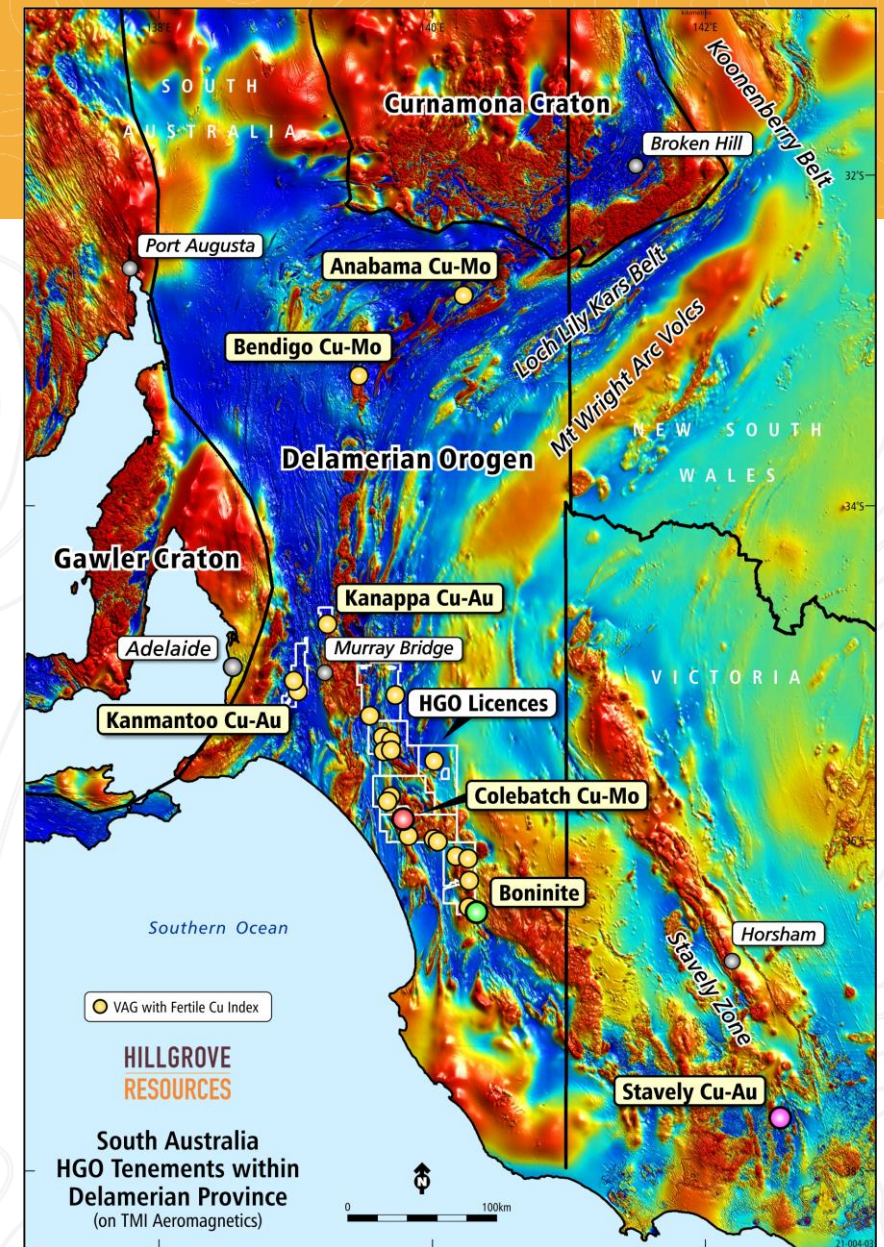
138°E

140°E

142°E

SOUTH AUSTRALIA

Curnamona Craton

Koonenberry Belt

Broken Hill

32°S

Port Augusta

Anabama Cu-Mo

Loch Lily Kars Belt

Mt Wright Arc Volcs

Bendigo Cu-Mo

NEW SOUTH WALES

Delamerian Orogen

34°S

Gawler Craton

Kanappa Cu-Au

Adelaide

Murray Bridge

VICTORIA

HGO Licences

Kanmantoo Cu-Au

Colebatch Cu-Mo

36°S

Boninite

Southern Ocean

Horsham

Stavely Zone

VAG with Fertile Cu Index

HILLGROVE RESOURCES

Stavely Cu-Au

South Australia HGO Tenements within Delamerian Province (on TMI Aeromagnetics)

N

0

100km

38°S

21-004-03